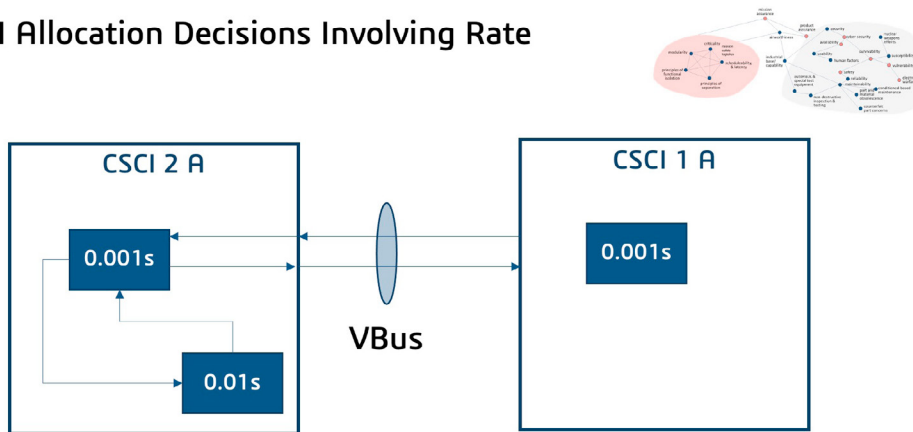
I Allocation Decisions Involving Rate

mission assurance
product assurance
security
airworthiness
cyber security
nuclear weapons effects
survivability
criticality
modularity
system safety hazards
schedulability & latency
industrial base capability
survivability
susceptibility
human factors
vulnerability
principle of functional isolation
principles of separation
safety
avionics & special test equipment
reliability
maintainability
electro warfare
part and material obsolescence
conditional based maintenance
non-destructive inspection & testing
counterfeit part concerns

CSCI 2 A

0.001s

0.01s

VBus

CSCI 1 A

0.001s